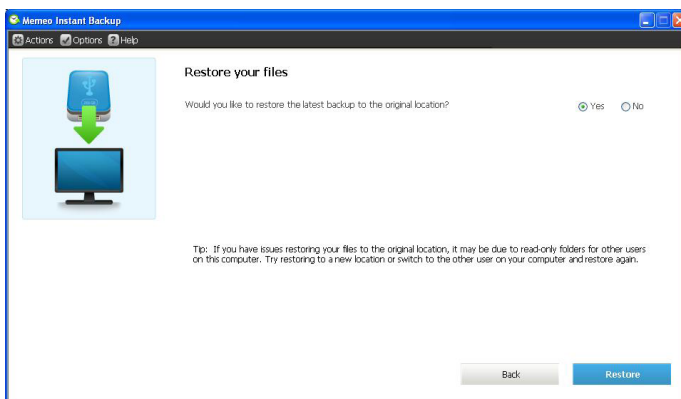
Memeo Instant Backup

Actions Options Help

Restore your files

Would you like to restore the latest backup to the original location?

Yes No

Tip: If you have issues restoring your files to the original location, it may be due to read-only folders for other users on this computer. Try restoring to a new location or switch to the other user on your computer and restore again.

Back

Restore